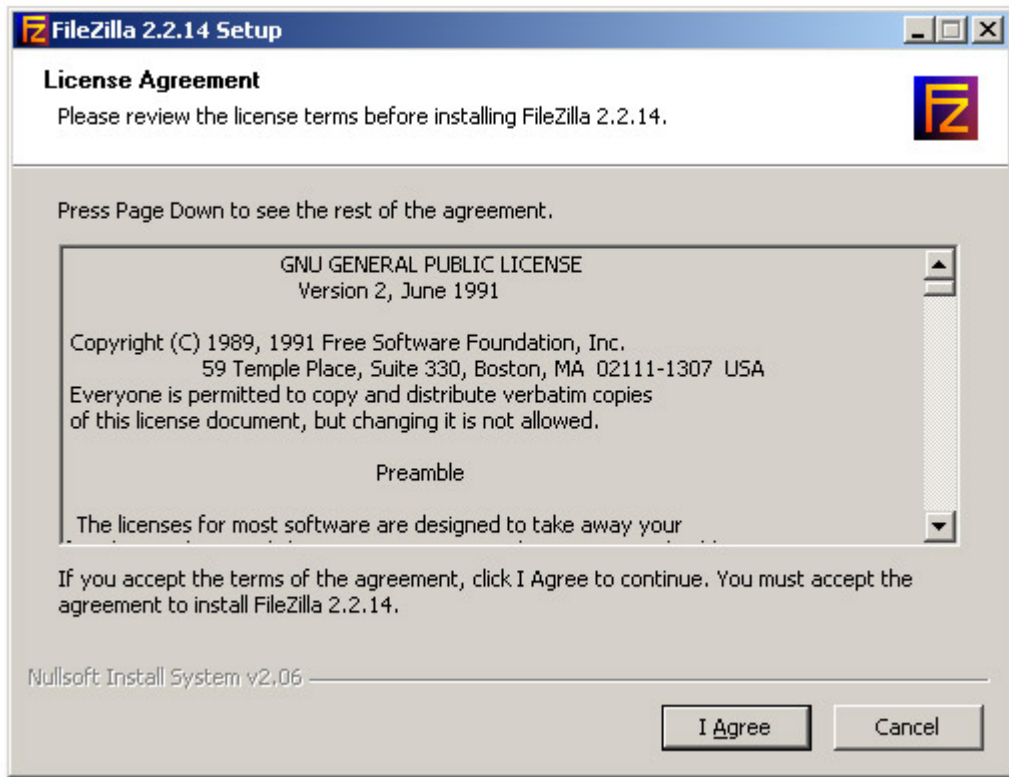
FileZilla 2.2.14 Setup

License Agreement

Please review the license terms before installing FileZilla 2.2.14.

Press Page Down to see the rest of the agreement.

GNU GENERAL PUBLIC LICENSE
Version 2, June 1991

Copyright (C) 1989, 1991 Free Software Foundation, Inc.
59 Temple Place, Suite 330, Boston, MA 02111-1307 USA
Everyone is permitted to copy and distribute verbatim copies
of this license document, but changing it is not allowed.

Preamble

The licenses for most software are designed to take away your
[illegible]

If you accept the terms of the agreement, click I Agree to continue. You must accept the agreement to install FileZilla 2.2.14.

Nullsoft Install System v2.06

I Agree

Cancel